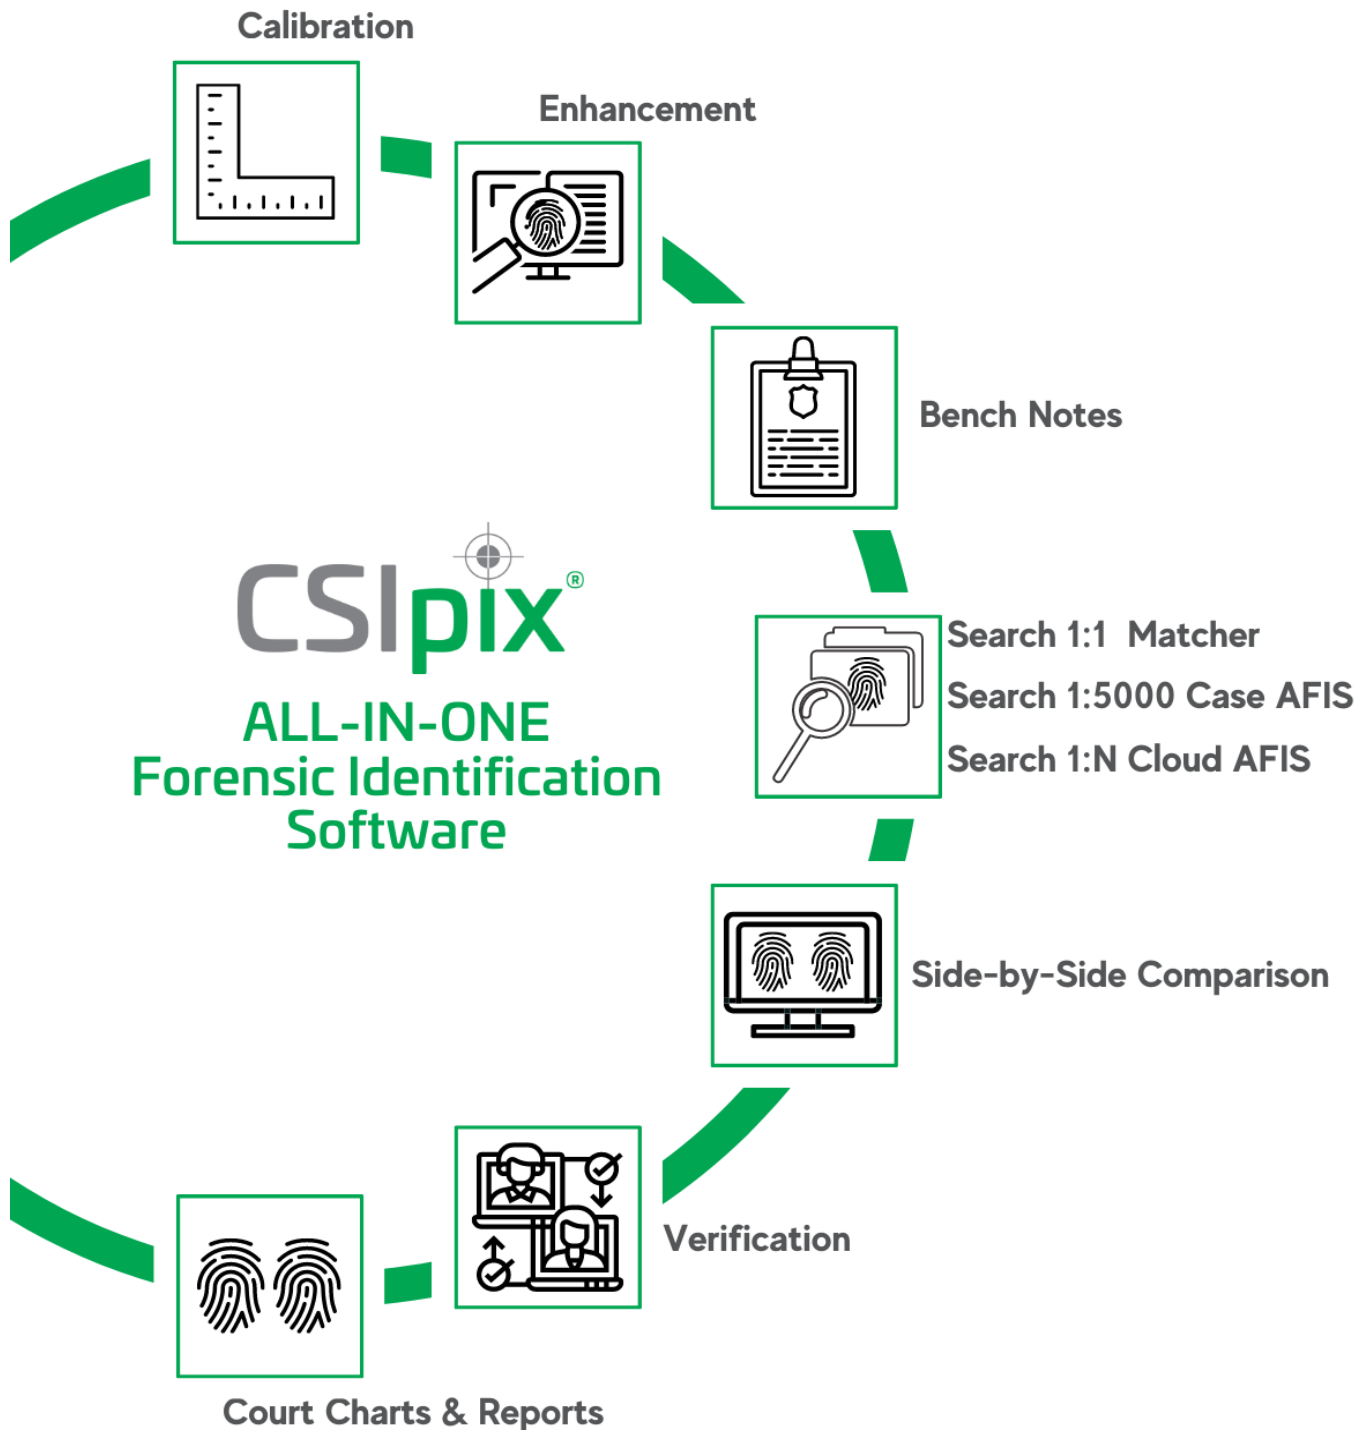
Calibration

Enhancement

Bench Notes

CSIpix®

ALL-IN-ONE
Forensic Identification
Software

Search 1:1 Matcher
Search 1:5000 Case AFIS
Search 1:N Cloud AFIS

Side-by-Side Comparison

Verification

Court Charts & Reports